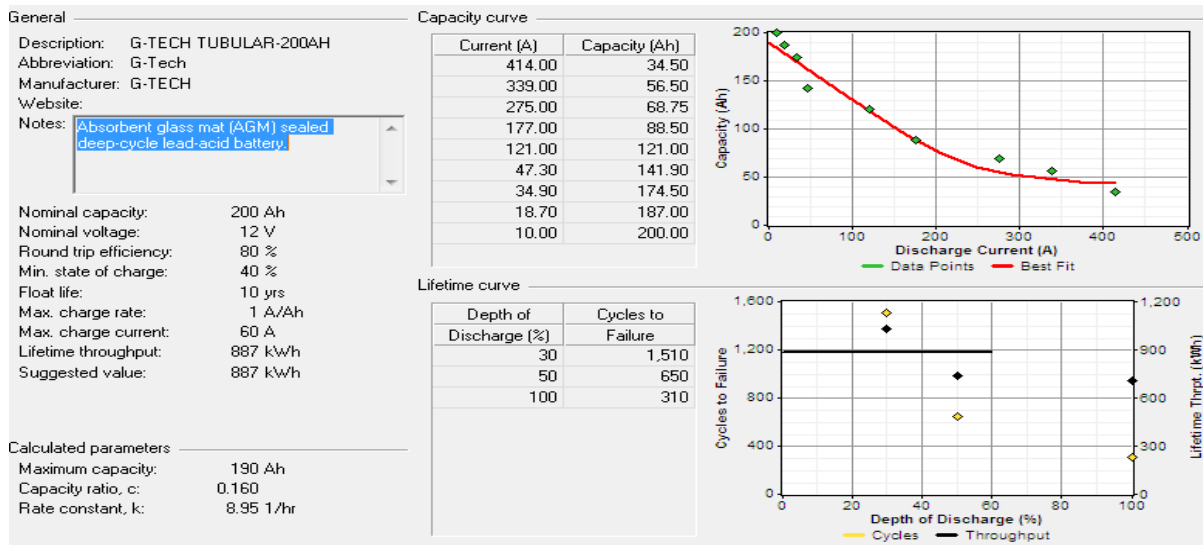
General

Description: G-TECH TUBULAR-200AH
Abbreviation: G-Tech
Manufacturer: G-TECH
Website:
Notes: Absorbent glass mat (AGM) sealed deep-cycle lead-acid battery.

Nominal capacity: 200 Ah
Nominal voltage: 12 V
Round trip efficiency: 80 %
Min. state of charge: 40 %
Float life: 10 yrs
Max. charge rate: 1 A/Ah
Max. charge current: 60 A
Lifetime throughput: 887 kWh
Suggested value: 887 kWh

Calculated parameters
Maximum capacity: 190 Ah
Capacity ratio, c: 0.160
Rate constant, k: 8.95 1/hr

Capacity curve

| Current (A) | Capacity (Ah) |
|---|---|
| 414.00 | 34.50 |
| 339.00 | 56.50 |
| 275.00 | 68.75 |
| 177.00 | 88.50 |
| 121.00 | 121.00 |
| 47.30 | 141.90 |
| 34.90 | 174.50 |
| 18.70 | 187.00 |
| 10.00 | 200.00 |

200
150
100
50
0
Capacity (Ah)
0 100 200 300 400 500
Discharge Current (A)
Data Points Best Fit

Lifetime curve

| Depth of Discharge (%) | Cycles to Failure |
|---|---|
| 30 | 1,510 |
| 50 | 650 |
| 100 | 310 |

1,600
1,200
800
400
0
Cycles to Failure
1,200
900
600
300
0
Lifetime Thrpt. (kWh)
0 20 40 60 80 100
Depth of Discharge (%)
Cycles Throughput